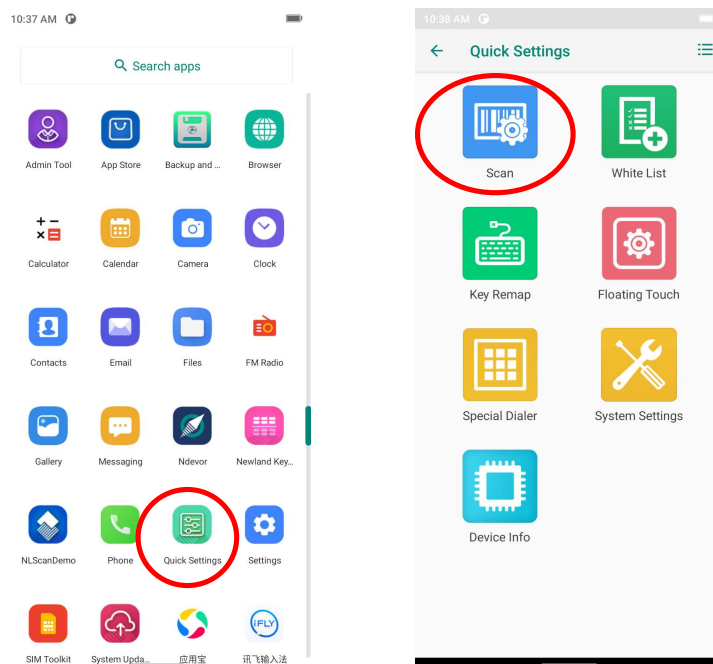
10:37 AM

Search apps

Admin Tool
App Store
Backup and ...
Browser

Calculator
Calendar
Camera
Clock

Contacts
Email
Files
FM Radio

Gallery
Messaging
Ndevor
Newland Key...

NLScanDemo
Phone
Quick Settings
Settings

SIM Toolkit
System Upda...
应用宝
讯飞输入法

10:38 AM

Quick Settings

Scan
White List
Key Remap
Floating Touch
Special Dialer
System Settings
Device Info